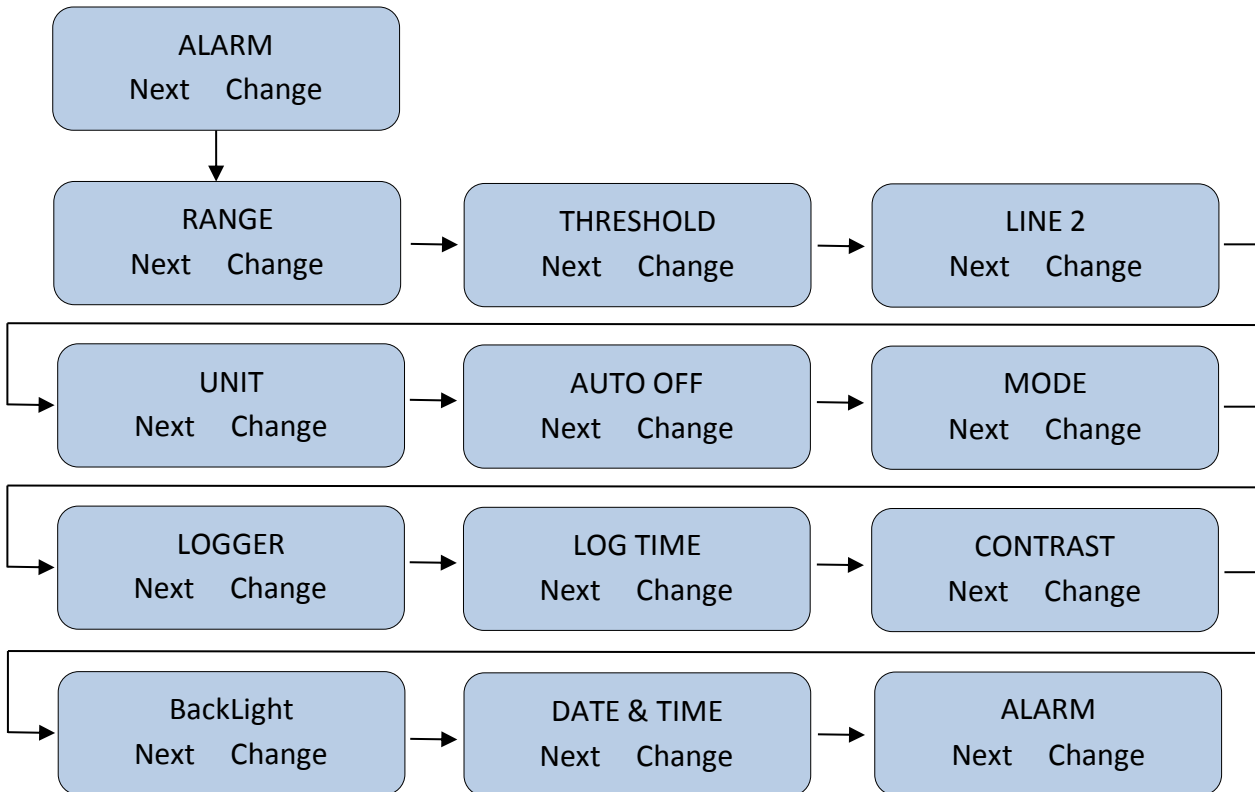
ALARM
Next Change

RANGE
Next Change

THRESHOLD
Next Change

LINE 2
Next Change

UNIT
Next Change

AUTO OFF
Next Change

MODE
Next Change

LOGGER
Next Change

LOG TIME
Next Change

CONTRAST
Next Change

BackLight
Next Change

DATE & TIME
Next Change

ALARM
Next Change